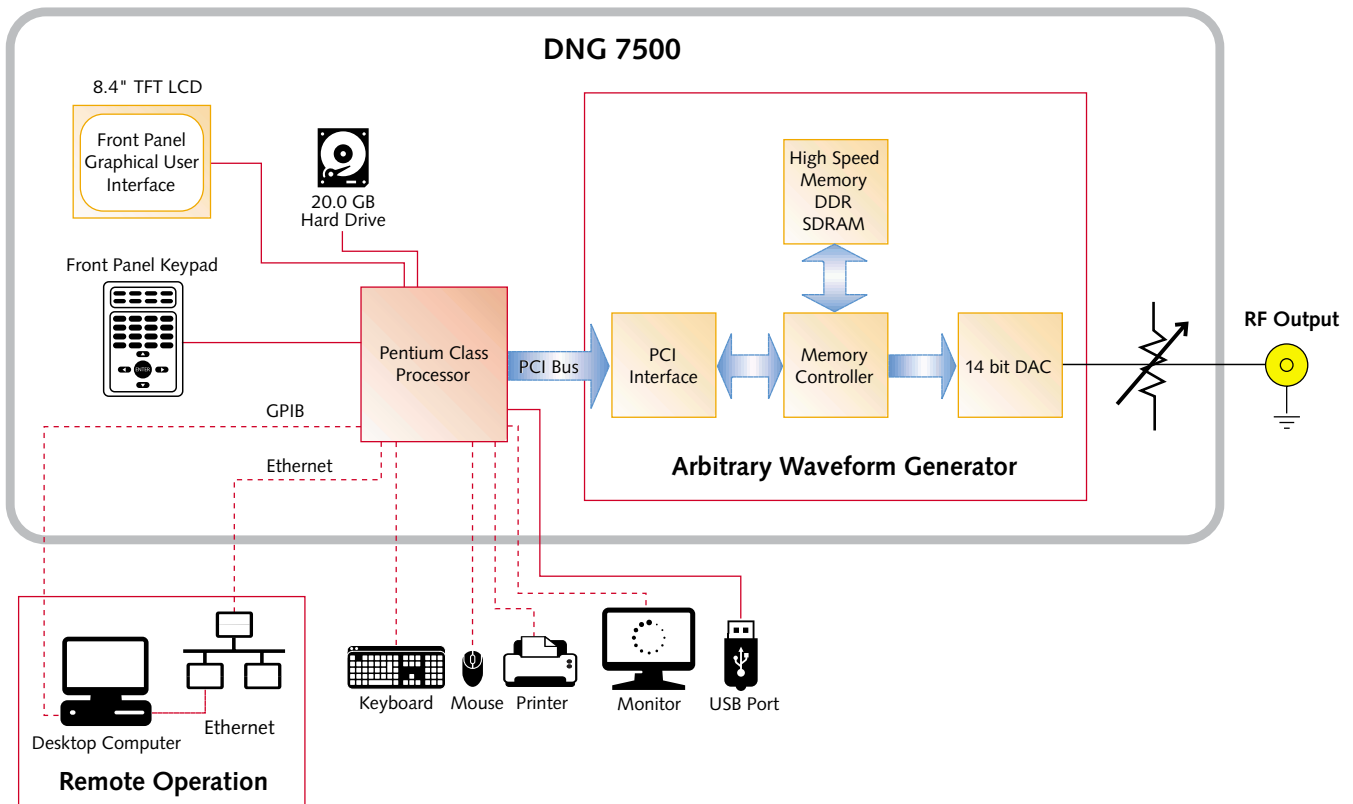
DNG 7500

8.4" TFT LCD

Front Panel Graphical User Interface

20.0 GB Hard Drive

Front Panel Keypad

ENTER

Pentium Class Processor

PCI Bus

High Speed Memory DDR SDRAM

PCI Interface

Memory Controller

14 bit DAC

RF Output

GPIB

Ethernet

Arbitrary Waveform Generator

Desktop Computer

Ethernet

Remote Operation

Keyboard

Mouse

Printer

Monitor

USB Port